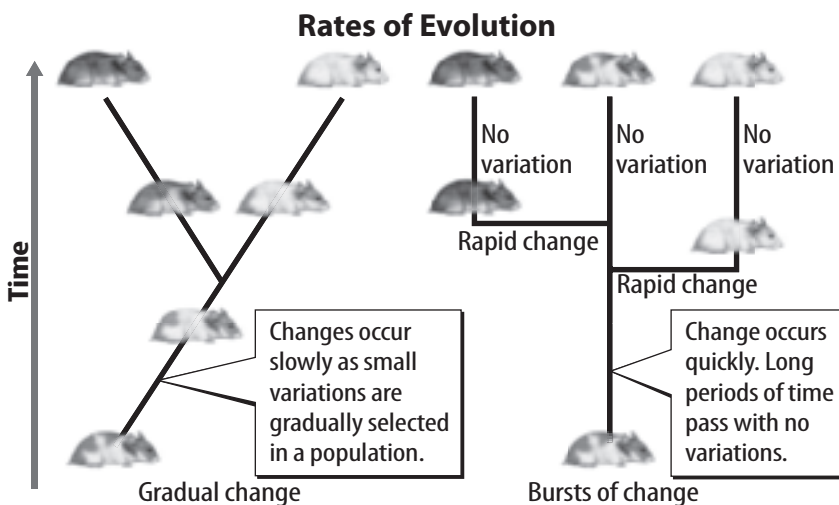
Rates of Evolution

Time

No variation

No variation

No variation

Rapid change

Rapid change

Changes occur slowly as small variations are gradually selected in a population.

Change occurs quickly. Long periods of time pass with no variations.

Gradual change

Bursts of change